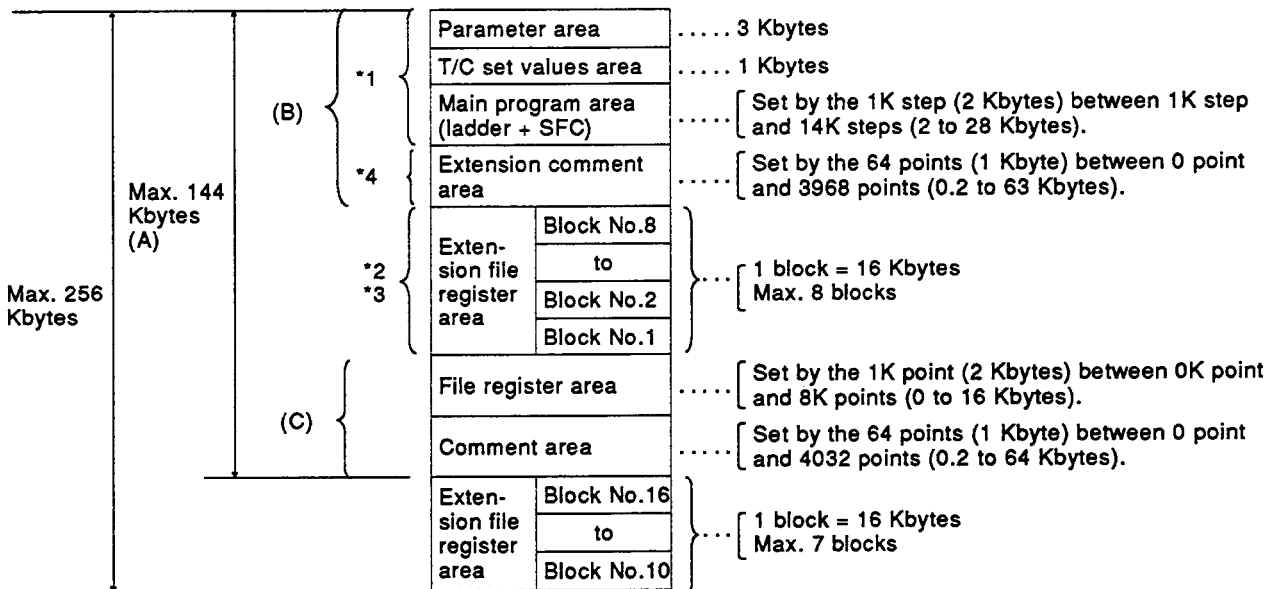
Max. 256 Kbytes

Max. 144 Kbytes (A)

(B)

*1

*4

*2
*3

(C)

Parameter area ..... 3 Kbytes

T/C set values area ..... 1 Kbytes

Main program area (ladder + SFC) ..... Set by the 1K step (2 Kbytes) between 1K step and 14K steps (2 to 28 Kbytes).

Extension comment area ..... Set by the 64 points (1 Kbyte) between 0 point and 3968 points (0.2 to 63 Kbytes).

Extension file register area

Block No.8
to
Block No.2
Block No.1

... 1 block = 16 Kbytes
Max. 8 blocks

File register area ..... Set by the 1K point (2 Kbytes) between 0K point and 8K points (0 to 16 Kbytes).

Comment area ..... Set by the 64 points (1 Kbyte) between 0 point and 4032 points (0.2 to 64 Kbytes).

Extension file register area

Block No.16
to
Block No.10

... 1 block = 16 Kbytes
Max. 7 blocks